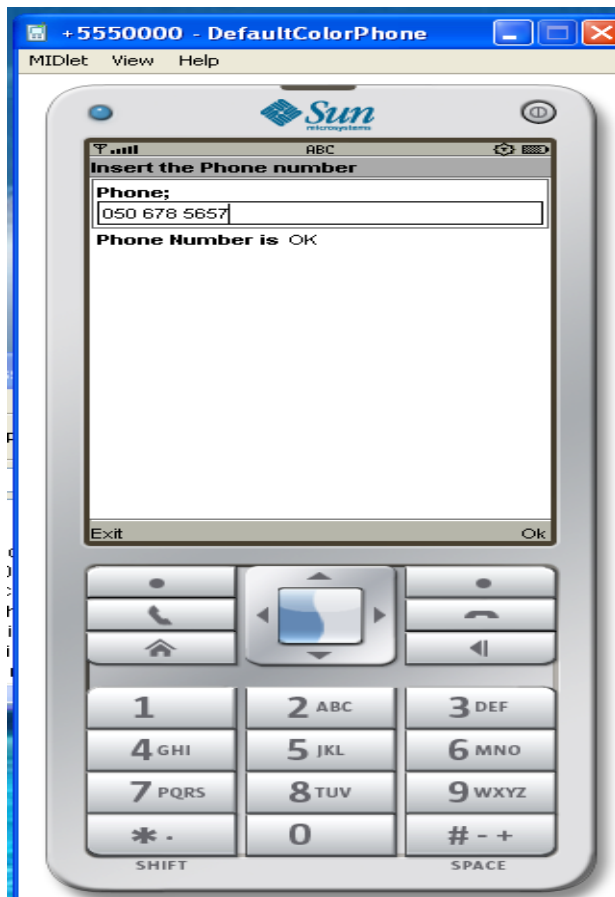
+5550000 - DefaultColorPhone

MIDlet View Help

Sun microsystems

ABC

Insert the Phone number

Phone;

050 678 5657

Phone Number is OK

Exit Ok

1 2 ABC 3 DEF
4 GHI 5 JKL 6 MNO
7 PQRS 8 TUV 9 WXYZ
* . 0 # - +

SHIFT SPACE